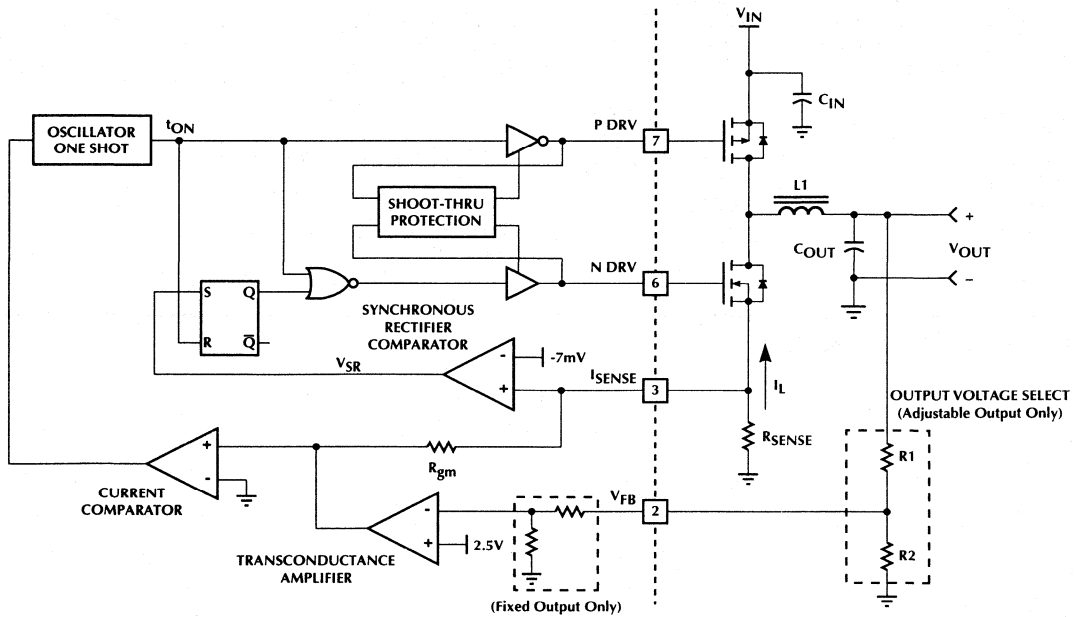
$V_{IN}$

$C_{IN}$

OSCILLATOR ONE SHOT

$t_{ON}$

P DRV

7

SHOOT-THRU PROTECTION

L1

+

$C_{OUT}$

$V_{OUT}$

S

Q

N DRV

6

-

R

$\overline{Q}$

SYNCHRONOUS RECTIFIER COMPARATOR

-

-7mV

$V_{SR}$

+

$I_{SENSE}$

3

$I_L$

OUTPUT VOLTAGE SELECT (Adjustable Output Only)

$R_{SENSE}$

+

$R_{gm}$

R1

-

CURRENT COMPARATOR

-

$V_{FB}$

2

+

2.5V

R2

TRANSCONDUCTANCE AMPLIFIER

(Fixed Output Only)